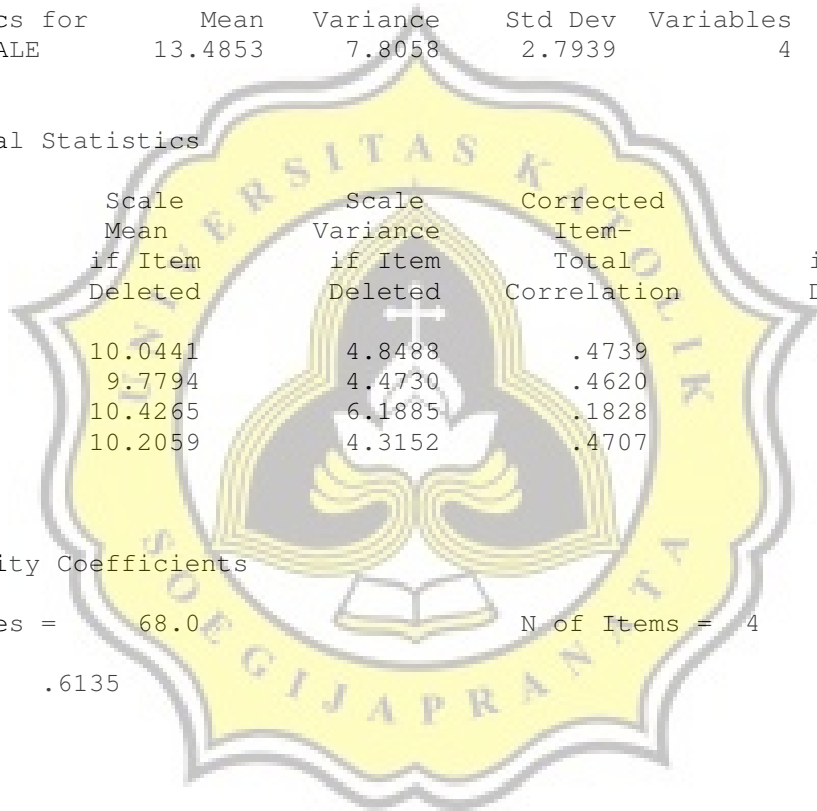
cs for Mean Variance Std Dev Variables
ALE 13.4853 7.8058 2.7939 4

al Statistics

| Scale Mean if Item Deleted | Scale Variance if Item Deleted | Corrected Item-Total Correlation | i D |
|---|---|---|---|
| 10.0441 | 4.8488 | .4739 | |
| 9.7794 | 4.4730 | .4620 | |
| 10.4265 | 6.1885 | .1828 | |
| 10.2059 | 4.3152 | .4707 | |

ity Coefficients

es = 68.0 N of Items = 4

.6135

UNIVERSITAS KATOLIK SOEGIJAPRANATA